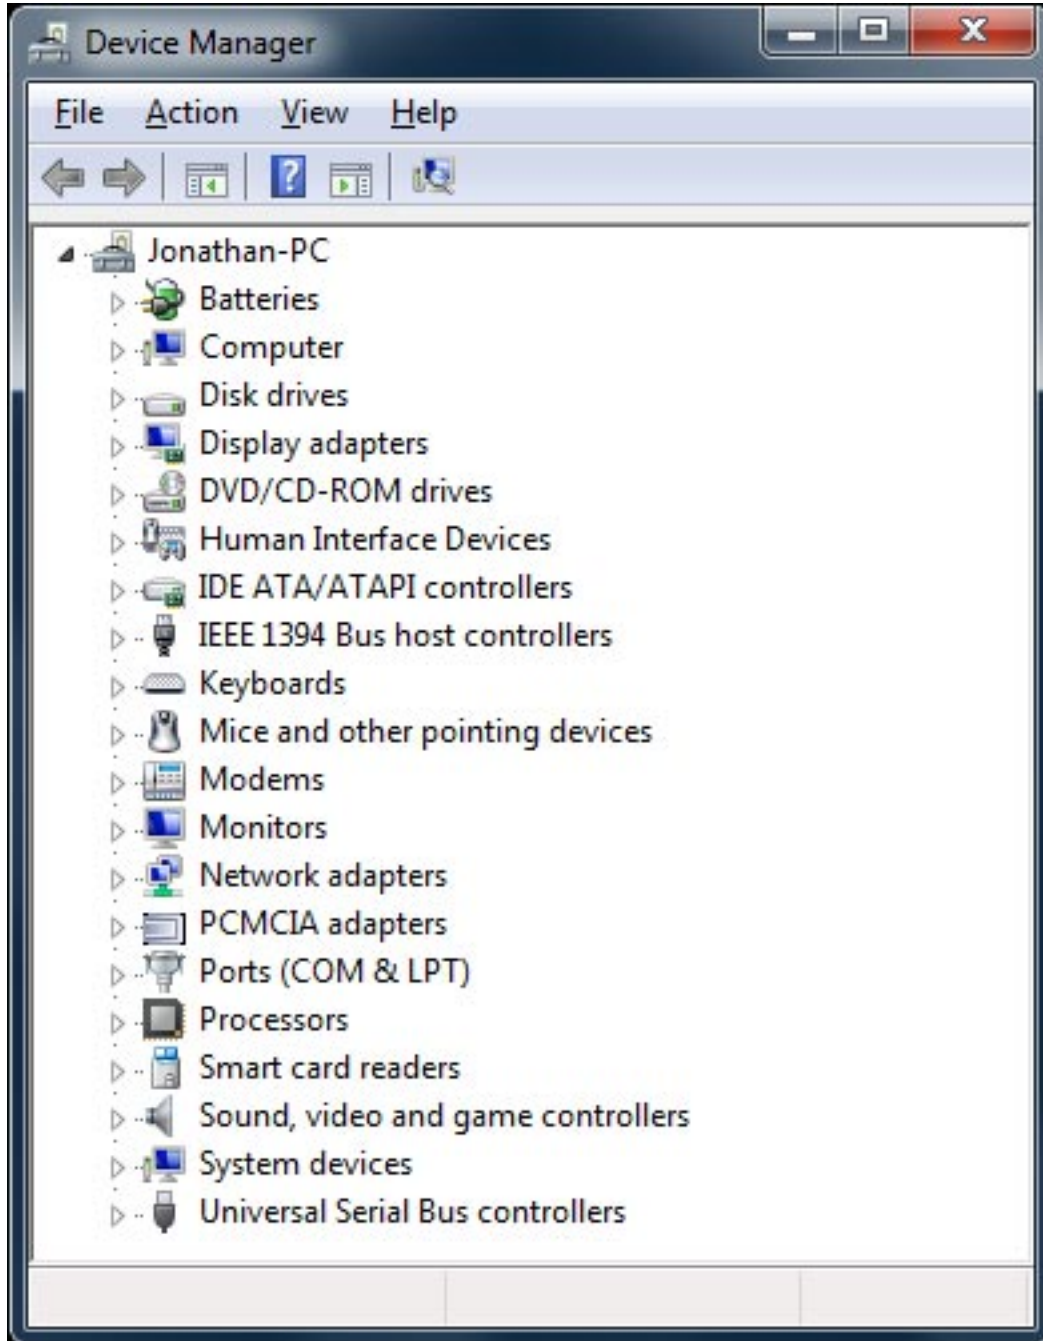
Device Manager

File Action View Help

Jonathan-PC
Batteries
Computer
Disk drives
Display adapters
DVD/CD-ROM drives
Human Interface Devices
IDE ATA/ATAPI controllers
IEEE 1394 Bus host controllers
Keyboards
Mice and other pointing devices
Modems
Monitors
Network adapters
PCMCIA adapters
Ports (COM & LPT)
Processors
Smart card readers
Sound, video and game controllers
System devices
Universal Serial Bus controllers